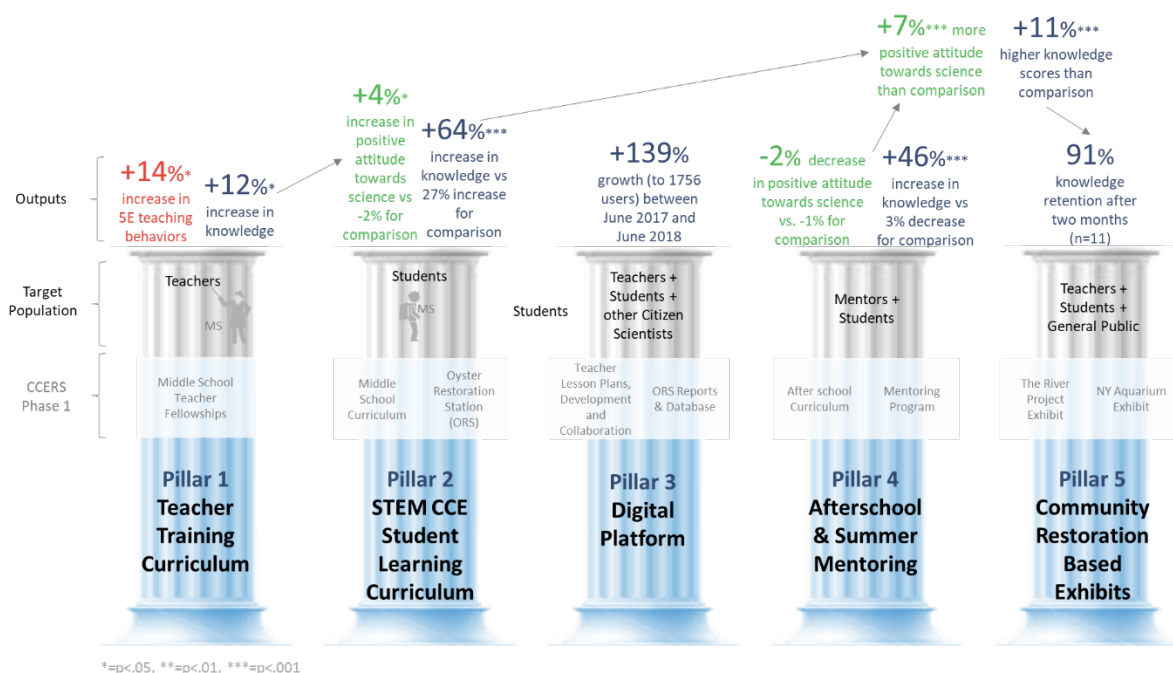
Outputs

Target Population

CCERS Phase 1

+14%* increase in 5E teaching behaviors

+12%* increase in knowledge

Teachers

MS

Middle School Teacher Fellowships

Pillar 1 Teacher Training Curriculum

+4%* increase in positive attitude towards science vs -2% for comparison

+64%*** increase in knowledge vs 27% increase for comparison

Students

MS

Middle School Curriculum

Oyster Restoration Station (ORS)

Pillar 2 STEM CCE Student Learning Curriculum

Students

+139% growth (to 1756 users) between June 2017 and June 2018

Teachers + Students + other Citizen Scientists

Teacher Lesson Plans, Development and Collaboration

ORS Reports & Database

Pillar 3 Digital Platform

+7%*** more positive attitude towards science than comparison

-2% decrease in positive attitude towards science vs. -1% for comparison

+46%*** increase in knowledge vs 3% decrease for comparison

Mentors + Students

After school Curriculum

Mentoring Program

Pillar 4 Afterschool & Summer Mentoring

+11%*** higher knowledge scores than comparison

91% knowledge retention after two months (n=11)

Teachers + Students + General Public

The River Project Exhibit

NY Aquarium Exhibit

Pillar 5 Community Restoration Based Exhibits

*=p<.05, **=p<.01, ***=p<.001